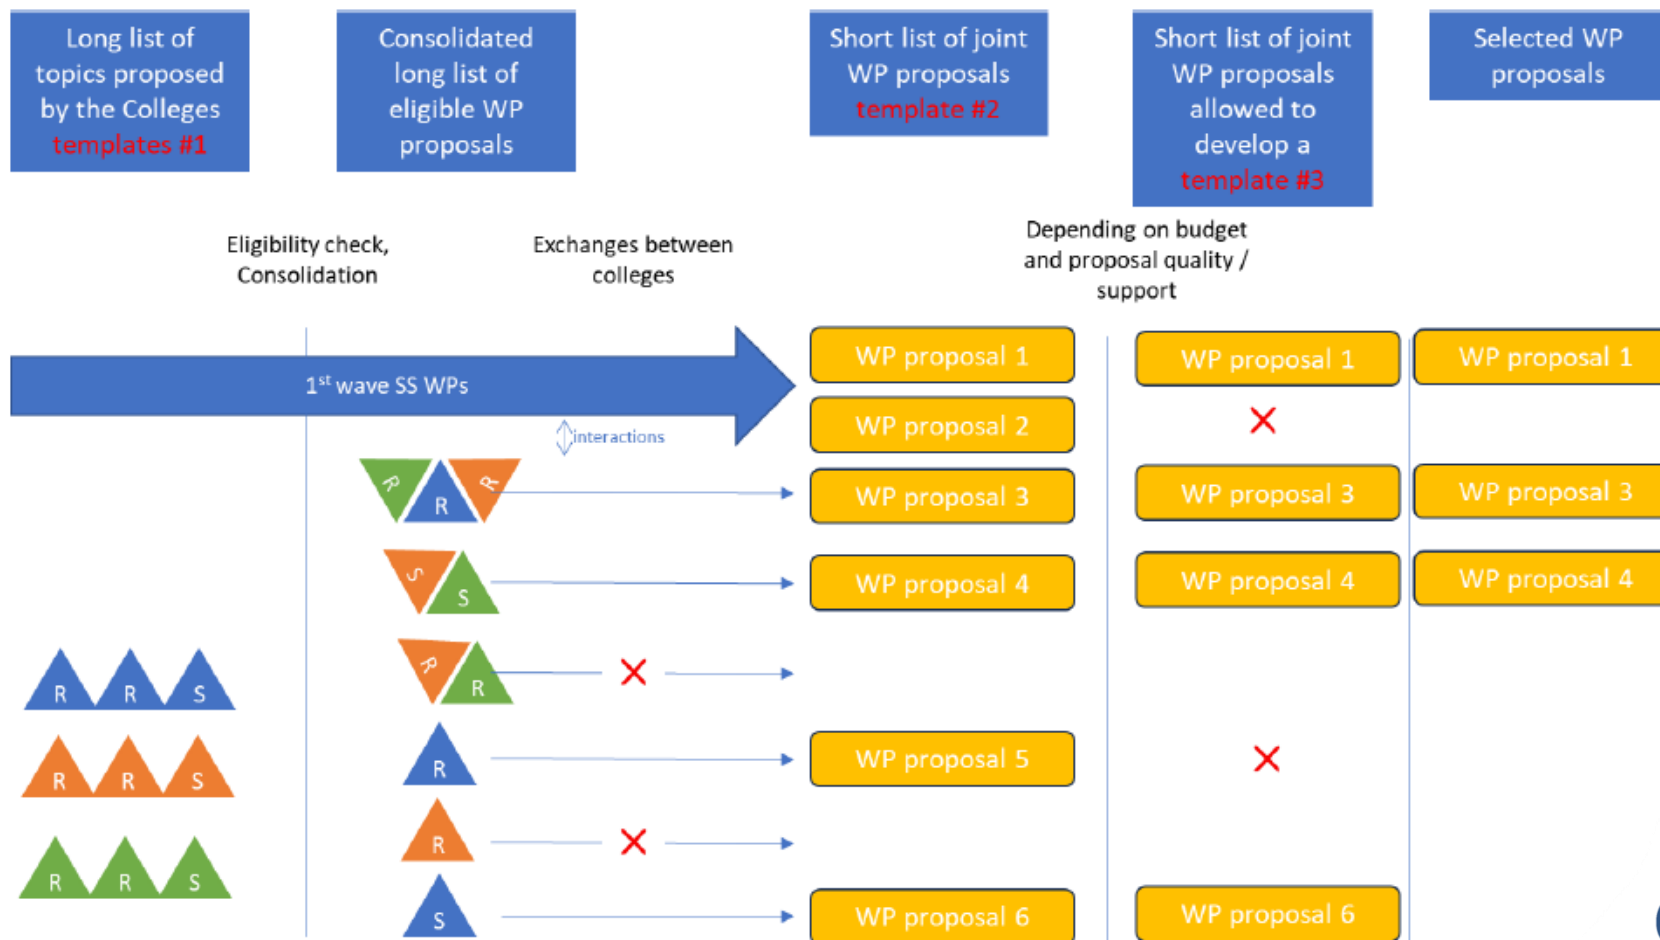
Long list of topics proposed by the Colleges templates #1

Consolidated long list of eligible WP proposals

Short list of joint WP proposals template #2

Short list of joint WP proposals allowed to develop a template #3

Selected WP proposals

Eligibility check, Consolidation

Exchanges between colleges

Depending on budget and proposal quality / support

$1^{st}$ wave SS WPs

interactions

WP proposal 1
WP proposal 2
WP proposal 3
WP proposal 4
WP proposal 5
WP proposal 6

WP proposal 1
WP proposal 3
WP proposal 4
WP proposal 6

WP proposal 1
WP proposal 3
WP proposal 4

R R R
S S
R R
R
R
S

R R S
R R S
R R S